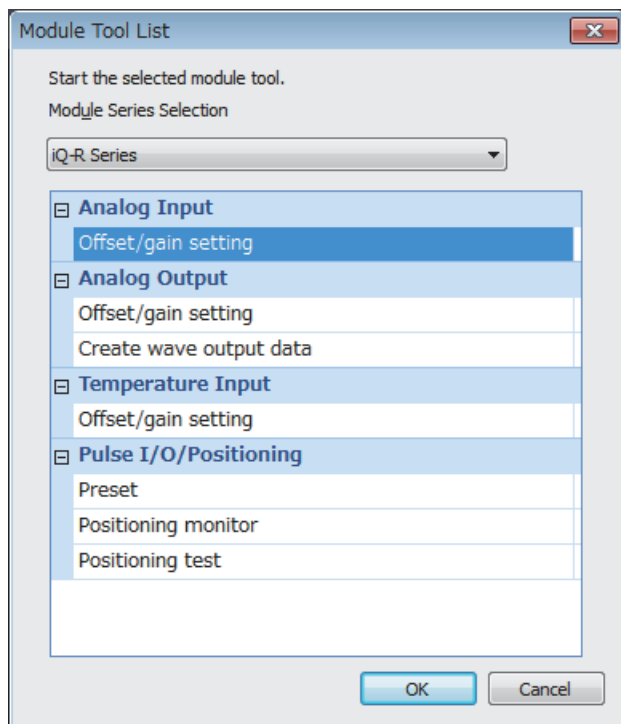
Module Tool List

Start the selected module tool.

Module Series Selection

iQ-R Series

Analog Input

Offset/gain setting

Analog Output

Offset/gain setting

Create wave output data

Temperature Input

Offset/gain setting

Pulse I/O/Positioning

Preset

Positioning monitor

Positioning test

OK

Cancel